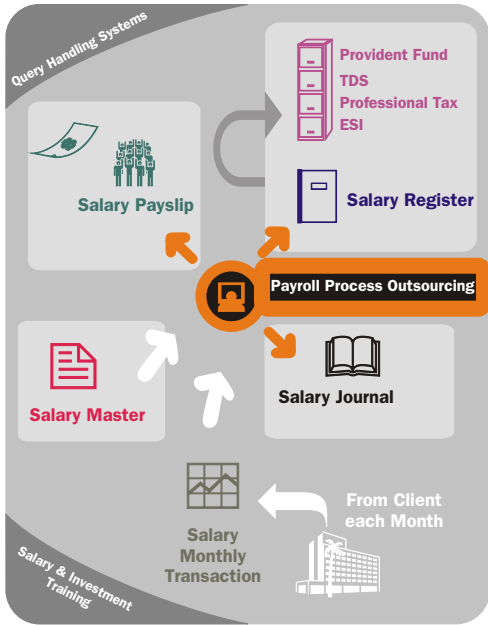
Query Handling Systems

Provident Fund
TDS
Professional Tax
ESI

Salary Payslip

Salary Register

Payroll Process Outsourcing

Salary Master

Salary Journal

From Client each Month

Salary Monthly Transaction

Salary & Investment Training